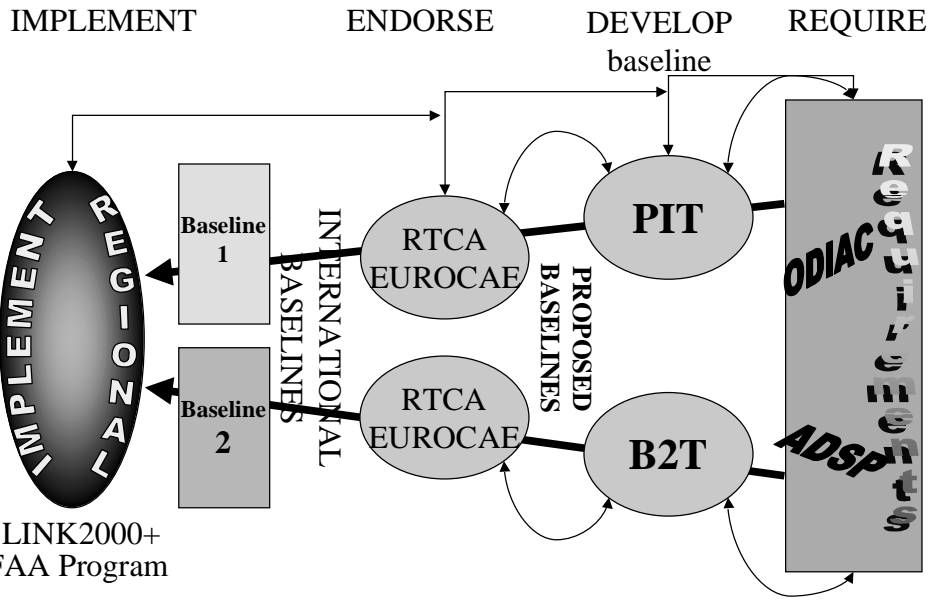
IMPLEMENT

ENDORSE

DEVELOP baseline

REQUIRE

IMPLEMENT

REGIONAL

Baseline 1

Baseline 2

INTERNATIONAL BASELINES

RTCA EUROCAE

RTCA EUROCAE

PROPOSED BASELINES

PIT

B2T

ODIAC

ADSP

Requirements

LINK2000+
FAA Program